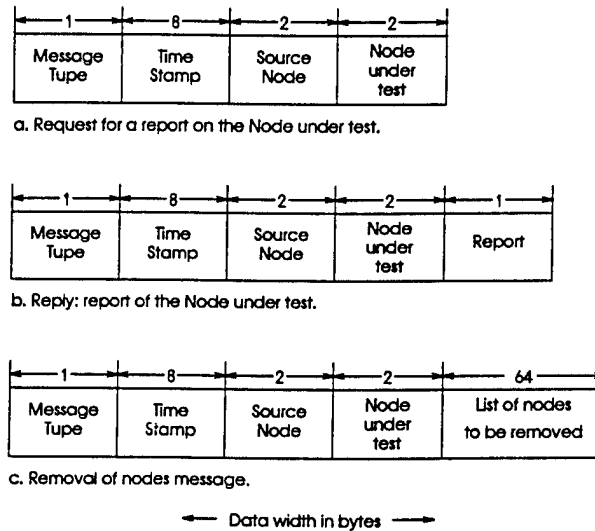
| 1 | 8 | 2 | 2 |
|---|---|---|---|
| Message Tupe | Time Stamp | Source Node | Node under test |

a. Request for a report on the Node under test.

| 1 | 8 | 2 | 2 | 1 |
|---|---|---|---|---|
| Message Tupe | Time Stamp | Source Node | Node under test | Report |

b. Reply: report of the Node under test.

| 1 | 8 | 2 | 2 | 64 |
|---|---|---|---|---|
| Message Tupe | Time Stamp | Source Node | Node under test | List of nodes to be removed |

c. Removal of nodes message.

Data width in bytes